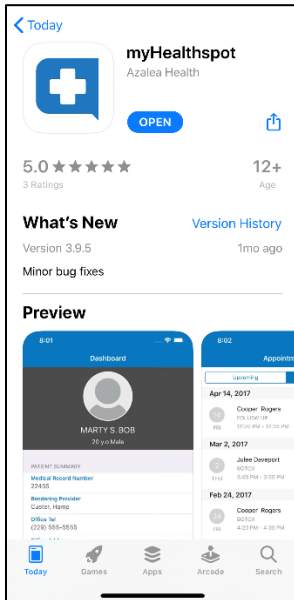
< Today

myHealthspot
Azalea Health

OPEN

5.0 ★★★★★
3 Ratings

12+
Age

What's New
Version History

Version 3.9.5
1mo ago

Minor bug fixes

Preview

8:01
Dashboard

MARTY S. BOB
20 y.o Male

PATIENT SUMMARY
Medical Record Number
22455
Rendering Provider
Custer, Hamp
Office Tel
(229) 555-5555

8:02
Appointm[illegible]
Upcoming

Apr 14, 2017
Cooper Rogers
FOLLOW UP

Mar 2, 2017
Julee Deveport
BOTOX

Feb 24, 2017
Cooper Rogers
BOTOX

Today
Games
Apps
Arcade
Search